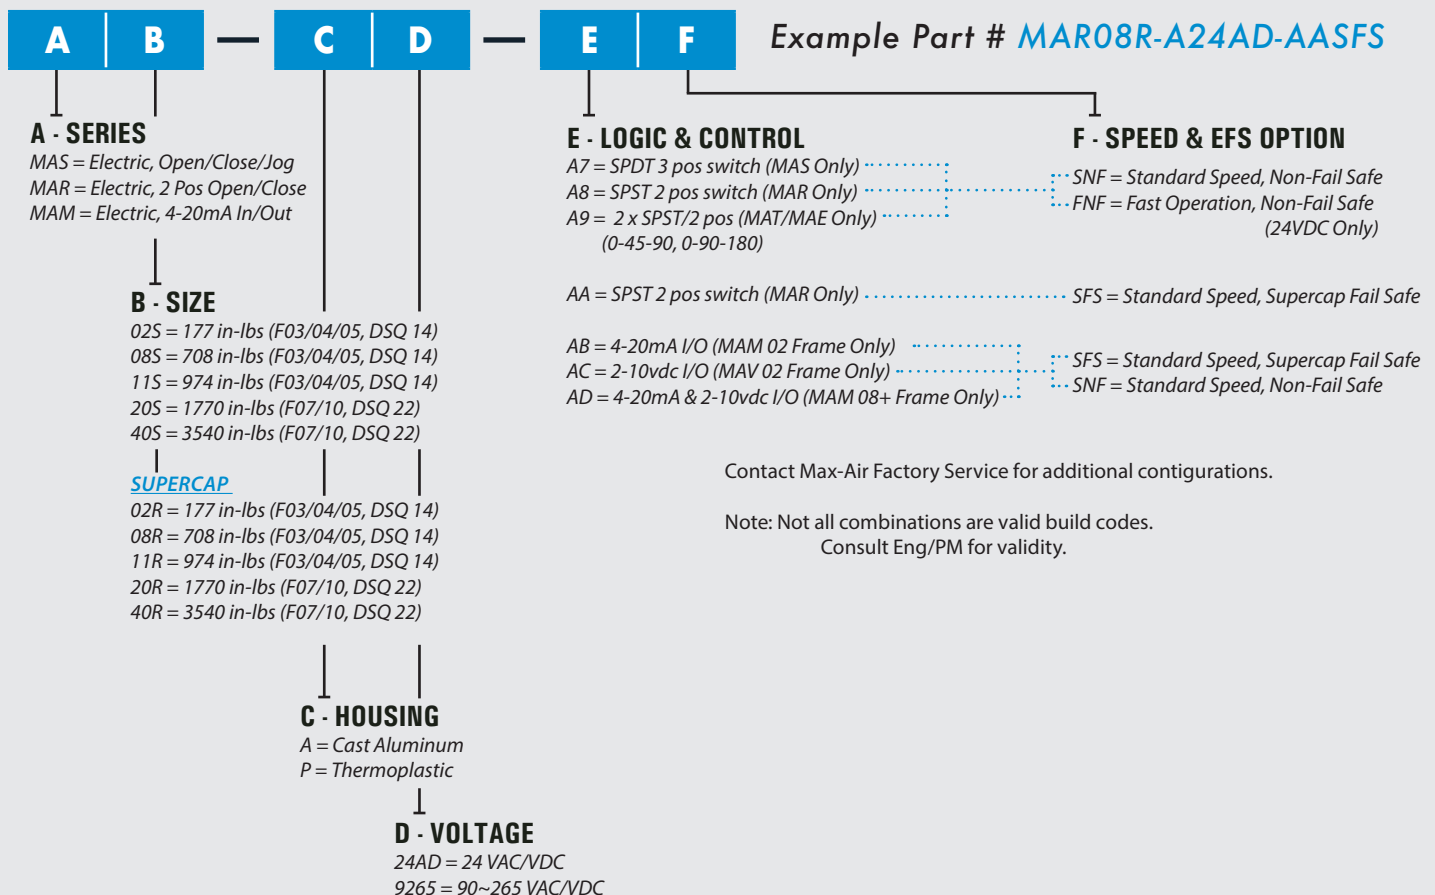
A B — C D — E F

Example Part # MAR08R-A24AD-AASFS

A - SERIES
MAS = Electric, Open/Close/Jog
MAR = Electric, 2 Pos Open/Close
MAM = Electric, 4-20mA In/Out

B - SIZE
02S = 177 in-lbs (F03/04/05, DSQ 14)
08S = 708 in-lbs (F03/04/05, DSQ 14)
11S = 974 in-lbs (F03/04/05, DSQ 14)
20S = 1770 in-lbs (F07/10, DSQ 22)
40S = 3540 in-lbs (F07/10, DSQ 22)

SUPERCAP
02R = 177 in-lbs (F03/04/05, DSQ 14)
08R = 708 in-lbs (F03/04/05, DSQ 14)
11R = 974 in-lbs (F03/04/05, DSQ 14)
20R = 1770 in-lbs (F07/10, DSQ 22)
40R = 3540 in-lbs (F07/10, DSQ 22)

C - HOUSING
A = Cast Aluminum
P = Thermoplastic

D - VOLTAGE
24AD = 24 VAC/VDC
9265 = 90~265 VAC/VDC

E - LOGIC & CONTROL
A7 = SPDT 3 pos switch (MAS Only)
A8 = SPST 2 pos switch (MAR Only)
A9 = 2 x SPST/2 pos (MAT/MAE Only)
(0-45-90, 0-90-180)

AA = SPST 2 pos switch (MAR Only)

AB = 4-20mA I/O (MAM 02 Frame Only)
AC = 2-10vdc I/O (MAV 02 Frame Only)
AD = 4-20mA & 2-10vdc I/O (MAM 08+ Frame Only)

F - SPEED & EFS OPTION
SNF = Standard Speed, Non-Fail Safe
FNF = Fast Operation, Non-Fail Safe
(24VDC Only)

SFS = Standard Speed, Supercap Fail Safe

SFS = Standard Speed, Supercap Fail Safe
SNF = Standard Speed, Non-Fail Safe

Contact Max-Air Factory Service for additional contigurations.

Note: Not all combinations are valid build codes.
Consult Eng/PM for validity.